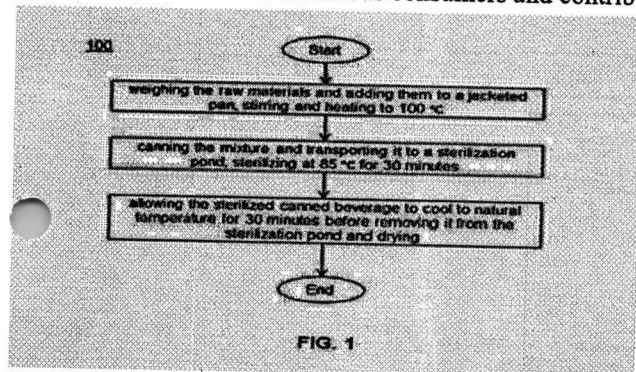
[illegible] consumers and contrib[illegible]

100

Start

weighing the raw materials and adding them to a jacketed pan, stirring and heating to 100 °C

canning the mixture and transporting it to a sterilization pond, sterilizing at 85 °C for 30 minutes

allowing the sterilized canned beverage to cool to natural temperature for 30 minutes before removing it from the sterilization pond and drying

End

FIG. 1